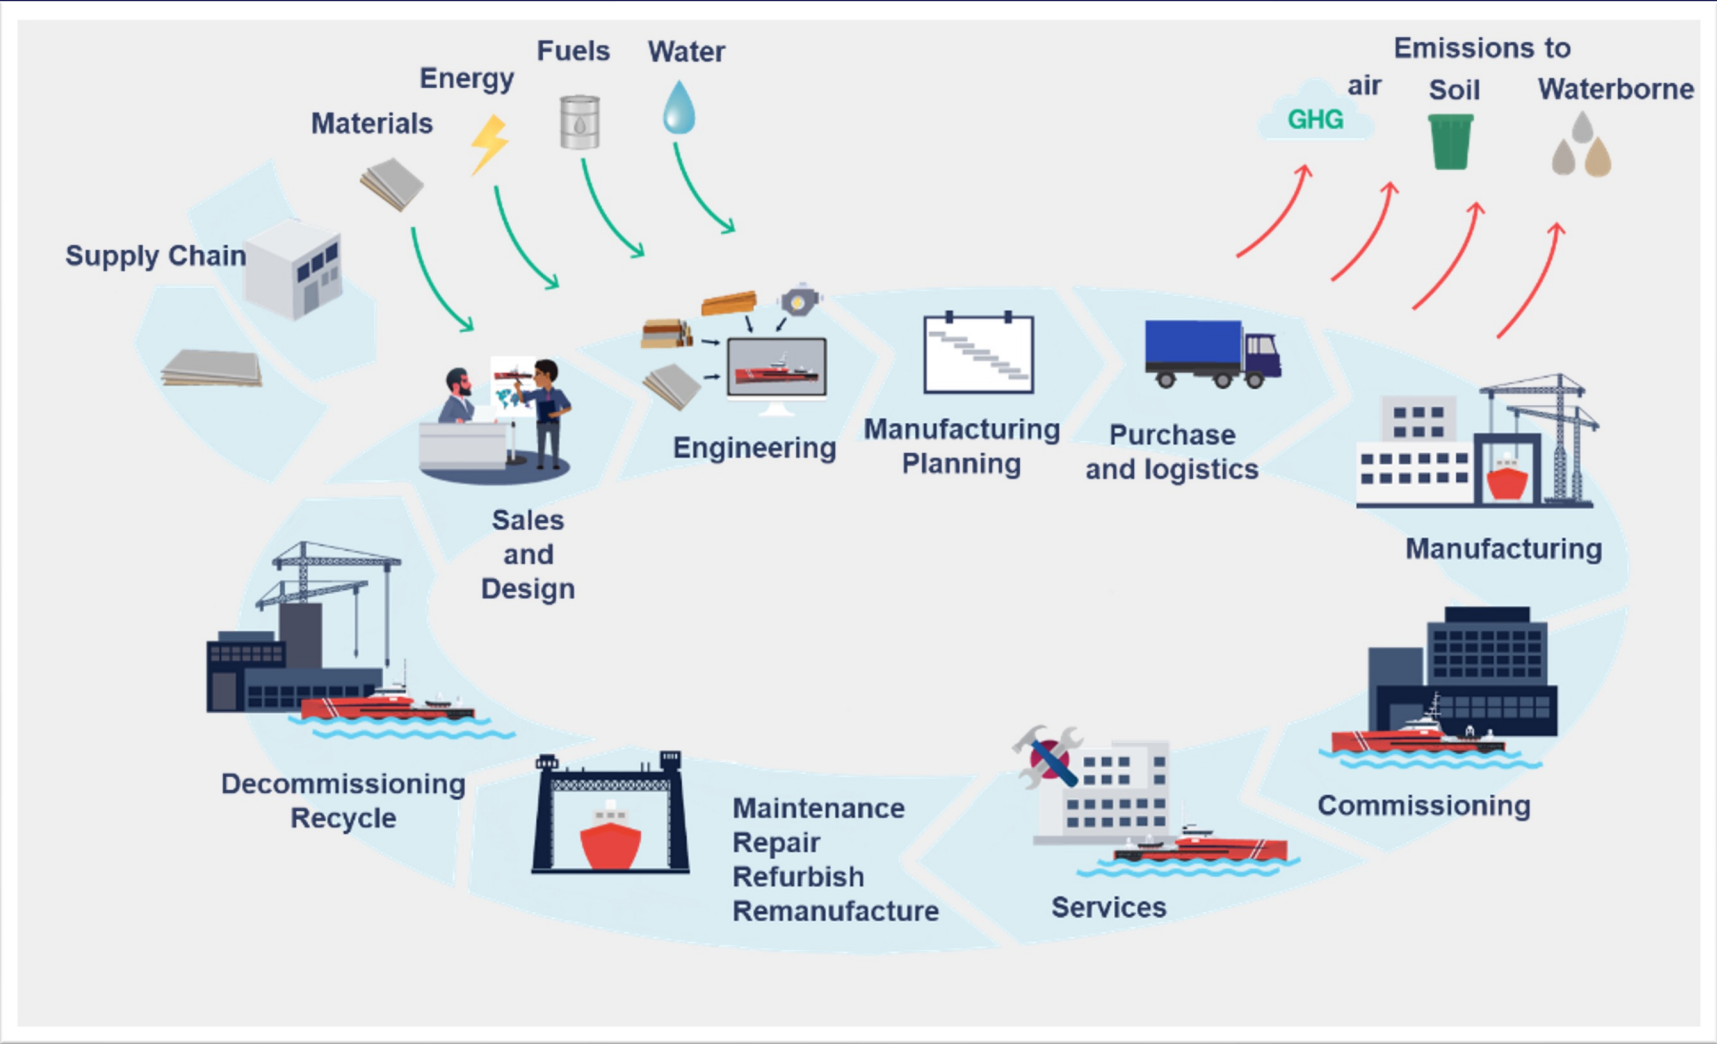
Fuels
Water
Energy
Materials
Emissions to
air
GHG
Soil
Waterborne
Supply Chain
Engineering
Manufacturing Planning
Purchase and logistics
Manufacturing
Sales and Design
Commissioning
Decommissioning Recycle
Maintenance
Repair
Refurbish
Remanufacture
Services